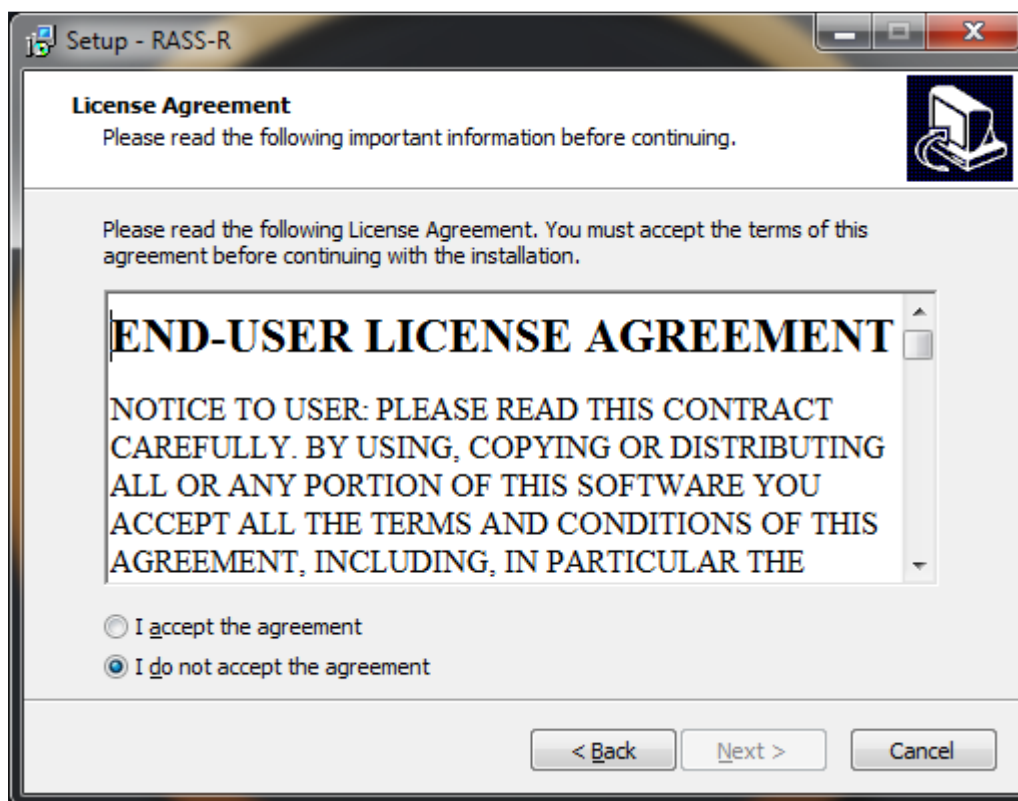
Setup - RASS-R

License Agreement
Please read the following important information before continuing.

Please read the following License Agreement. You must accept the terms of this agreement before continuing with the installation.

END-USER LICENSE AGREEMENT

NOTICE TO USER: PLEASE READ THIS CONTRACT CAREFULLY. BY USING, COPYING OR DISTRIBUTING ALL OR ANY PORTION OF THIS SOFTWARE YOU ACCEPT ALL THE TERMS AND CONDITIONS OF THIS AGREEMENT, INCLUDING, IN PARTICULAR THE

I accept the agreement
I do not accept the agreement

< Back
Next >
Cancel